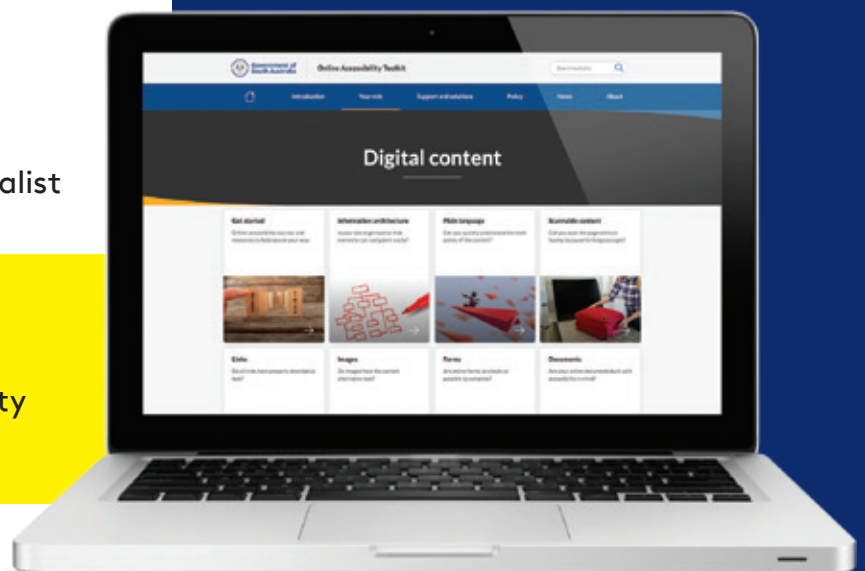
alist

ty

Government of South Australia

Online Accessibility Toolkit

Search website

Introduction

Your role

Support and solutions

Policy

News

About

Digital content

Get started

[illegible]

Information architecture

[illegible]

Plain language

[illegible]

Accessible content

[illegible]

Links

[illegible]

Images

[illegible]

Forms

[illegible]

Documents

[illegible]